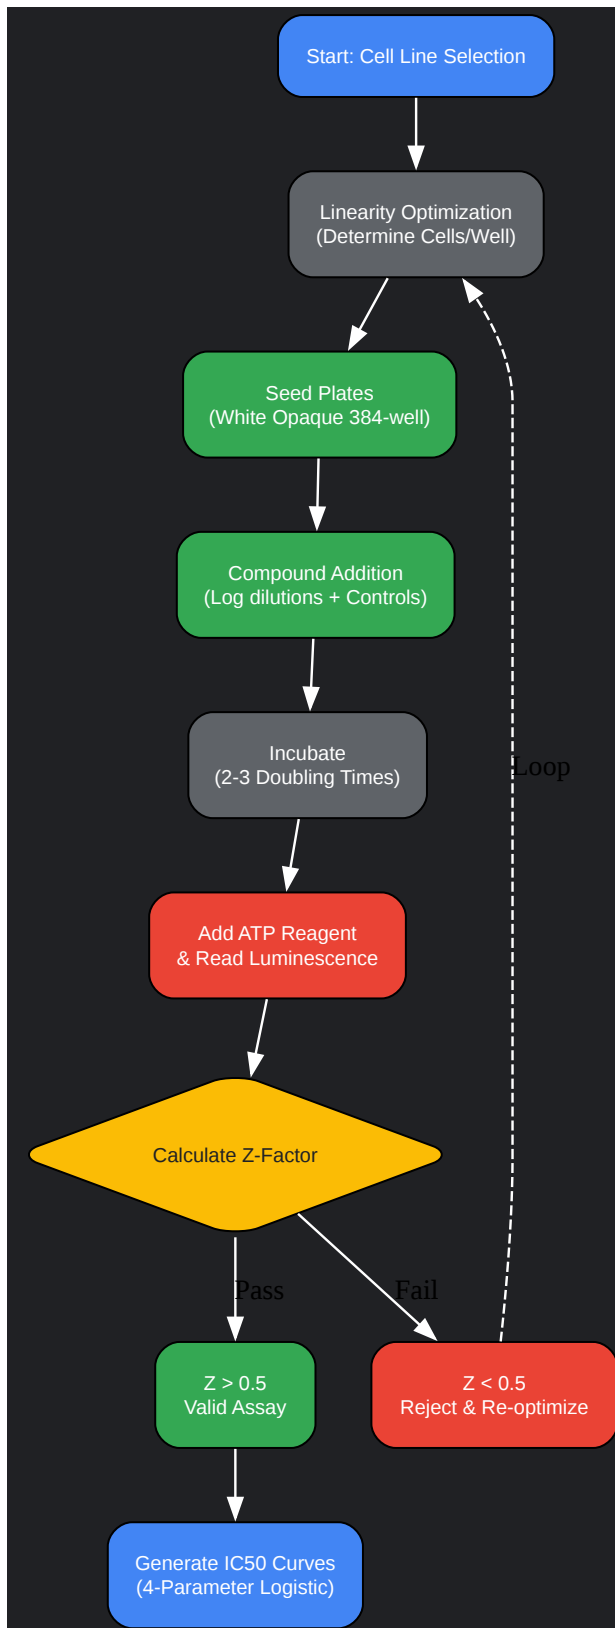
Start: Cell Line Selection

Linearity Optimization
(Determine Cells/Well)

Seed Plates
(White Opaque 384-well)

Compound Addition
(Log dilutions + Controls)

Incubate
(2-3 Doubling Times)

Loop

Add ATP Reagent
& Read Luminescence

Calculate Z-Factor

Pass

Fail

Z > 0.5
Valid Assay

Z < 0.5
Reject & Re-optimize

Generate IC50 Curves
(4-Parameter Logistic)